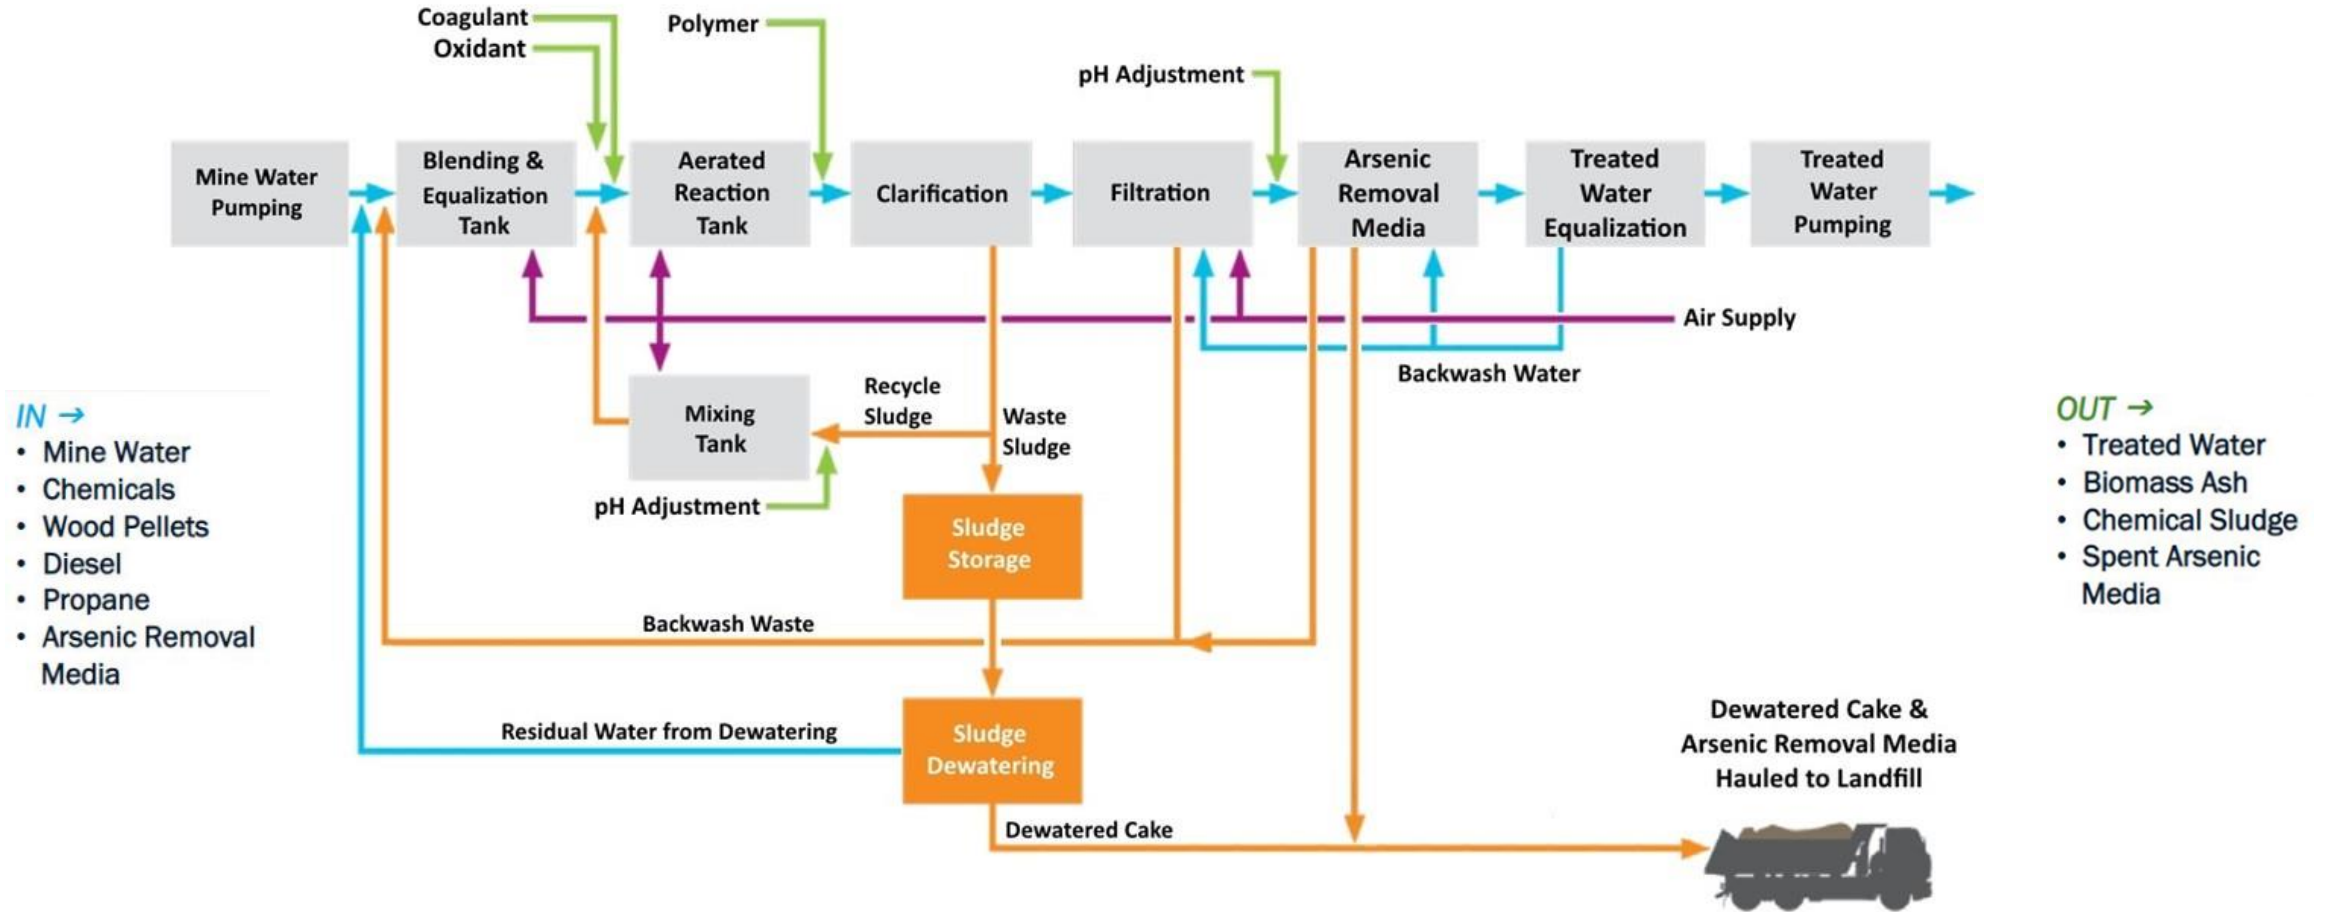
Coagulant
Oxidant
Polymer
pH Adjustment

Mine Water Pumping
Blending & Equalization Tank
Aerated Reaction Tank
Clarification
Filtration
Arsenic Removal Media
Treated Water Equalization
Treated Water Pumping

Air Supply
Backwash Water

Mixing Tank
Recycle Sludge
Waste Sludge
pH Adjustment

Sludge Storage
Backwash Waste
Residual Water from Dewatering
Sludge Dewatering
Dewatered Cake

Dewatered Cake & Arsenic Removal Media Hauled to Landfill

IN →
• Mine Water
• Chemicals
• Wood Pellets
• Diesel
• Propane
• Arsenic Removal Media

OUT →
• Treated Water
• Biomass Ash
• Chemical Sludge
• Spent Arsenic Media